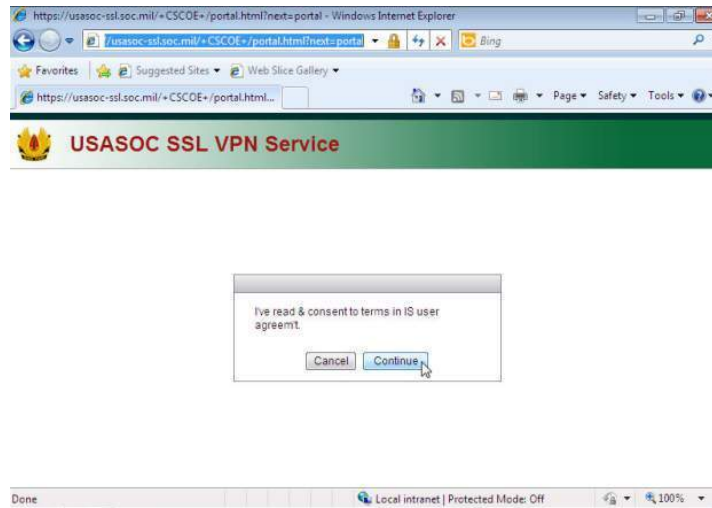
https://usasoc-ssl.soc.mil/+CSCOE+/portal.html?next=portal - Windows Internet Explorer

/usasoc-ssl.soc.mil/+CSCOE+/portal.html?next=portal

Bing

Favorites | Suggested Sites ▾ | Web Slice Gallery ▾

https://usasoc-ssl.soc.mil/+CSCOE+/portal.html...

Page ▾ Safety ▾ Tools ▾

USASOC SSL VPN Service

I've read & consent to terms in IS user agreem't.

Cancel Continue

Done

Local intranet | Protected Mode: Off

100%